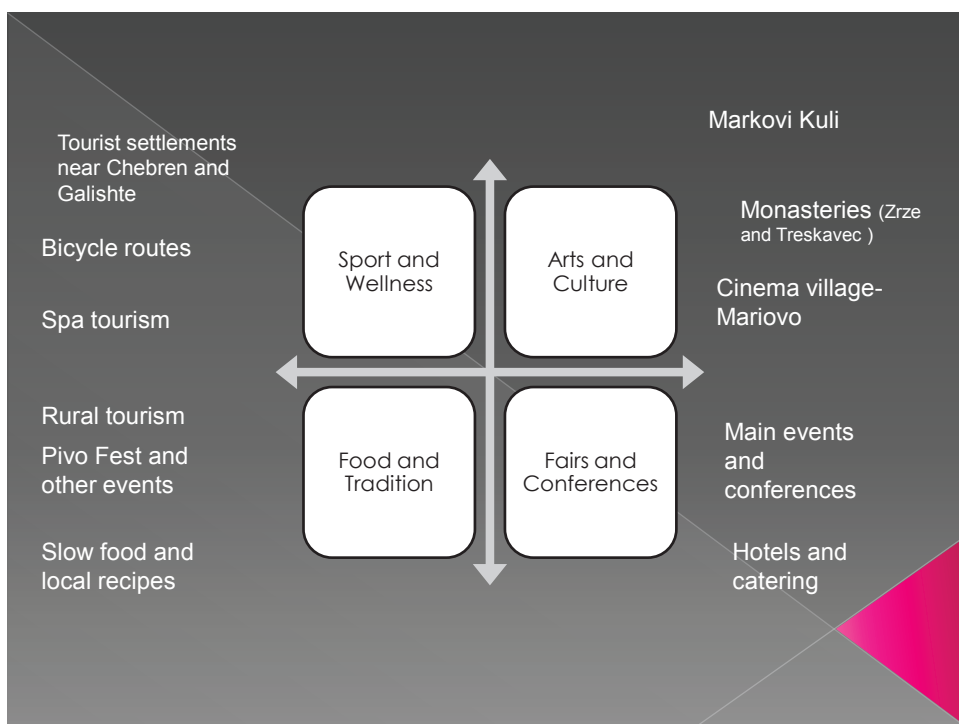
Tourist settlements near Chebren and Galishte

Bicycle routes

Spa tourism

Rural tourism

Pivo Fest and other events

Slow food and local recipes

Sport and Wellness

Arts and Culture

Food and Tradition

Fairs and Conferences

Markovi Kuli

Monasteries (Zrze and Treskavec )

Cinema village-Mariovo

Main events and conferences

Hotels and catering